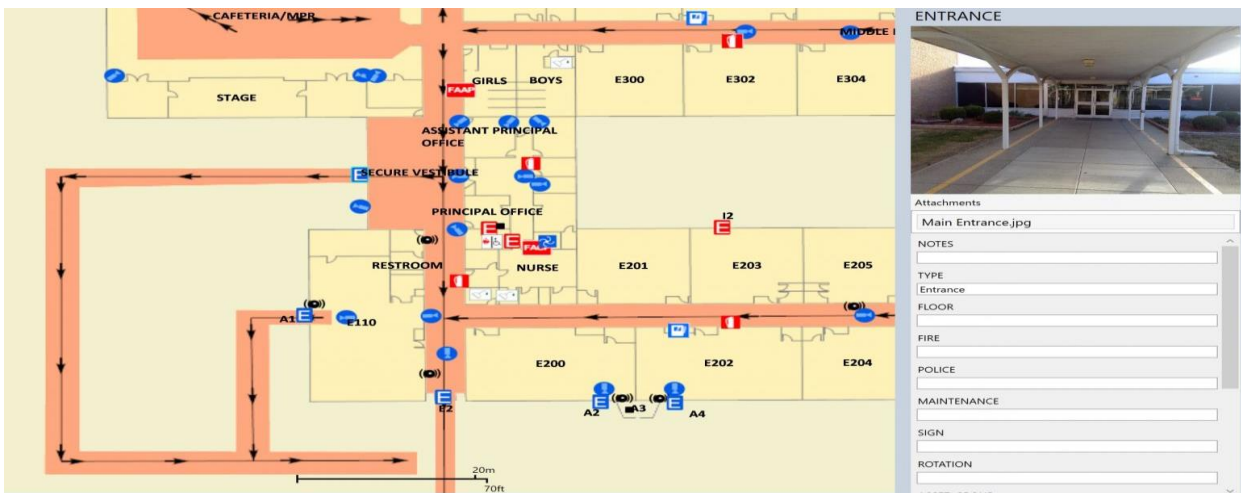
CAFETERIA/MPR
MIDDLE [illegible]
GIRLS BOYS E300 E302 E304
STAGE
FAAP
ASSISTANT PRINCIPAL OFFICE
SECURE VESTIBULE
PRINCIPAL OFFICE
I2
RESTROOM NURSE E201 E203 E205
FAAP
A1 E110
E200 E202 E204
E2
A2 A3 A4
20m
70ft

ENTRANCE
Attachments
Main Entrance.jpg
NOTES
TYPE
Entrance
FLOOR
FIRE
POLICE
MAINTENANCE
SIGN
ROTATION